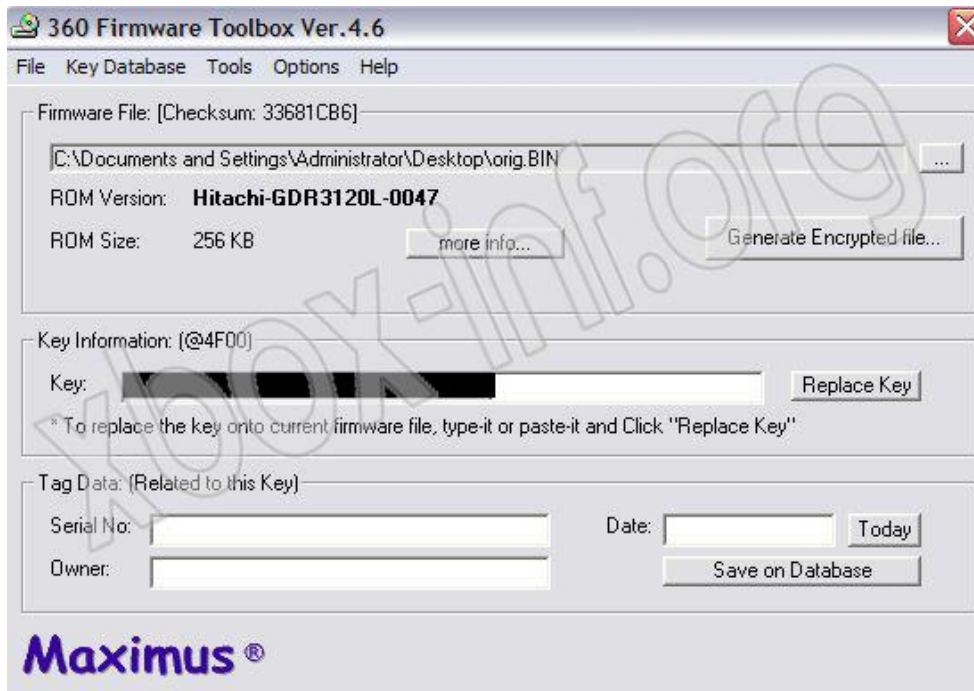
360 Firmware Toolbox Ver.4.6

File Key Database Tools Options Help

Firmware File: [Checksum: 33681CB6]

C:\Documents and Settings\Administrator\Desktop\orig.BIN ...

ROM Version: Hitachi-GDR3120L-0047

ROM Size: 256 KB more info... Generate Encrypted file...

Key Information: (@4F00)

Key: Replace Key

* To replace the key onto current firmware file, type-it or paste-it and Click "Replace Key"

Tag Data: (Related to this Key)

Serial No: Date: Today

Owner: Save on Database

Maximus ®

xbox-inf.org